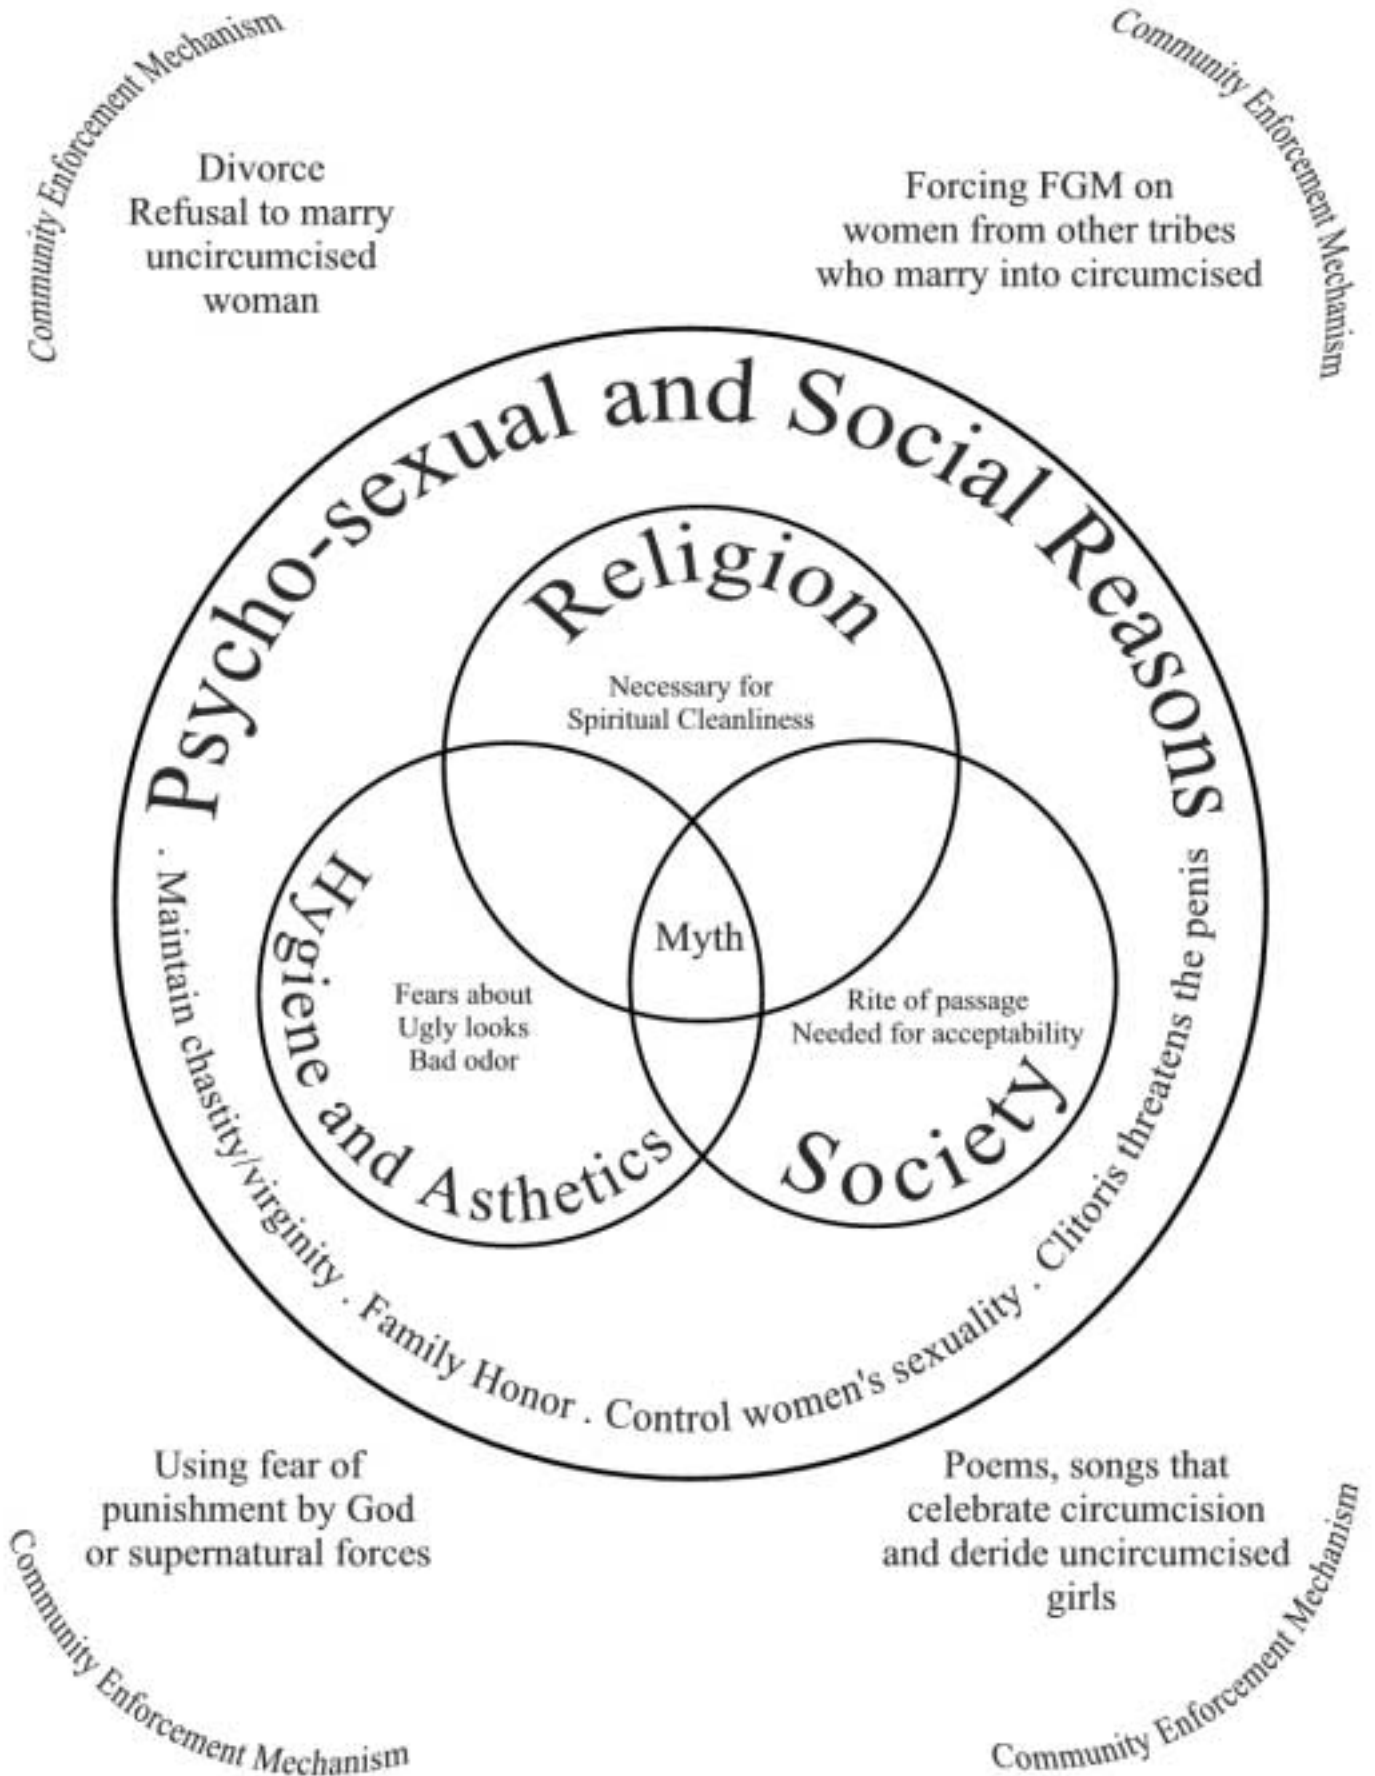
Community Enforcement Mechanism

Divorce
Refusal to marry uncircumcised woman

Community Enforcement Mechanism

Forcing FGM on women from other tribes who marry into circumcised

Psycho-sexual and Social Reasons

Religion

Necessary for Spiritual Cleanliness

Hygiene and Asthetics

Fears about
Ugly looks
Bad odor

Myth

Rite of passage
Needed for acceptability

Society

. Maintain chastity/virginity . Family Honor . Control women's sexuality . Clitoris threatens the penis

Using fear of punishment by God or supernatural forces

Community Enforcement Mechanism

Poems, songs that celebrate circumcision and deride uncircumcised girls

Community Enforcement Mechanism